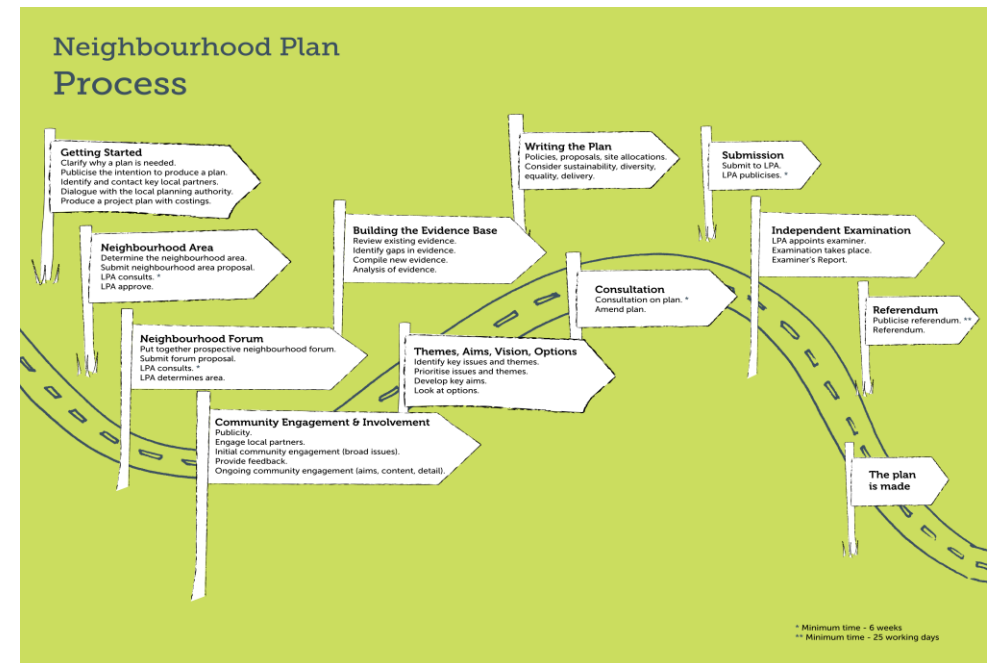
Neighbourhood Plan
Process

Getting Started
Clarify why a plan is needed.
Publicise the intention to produce a plan.
Identify and contact key local partners.
Dialogue with the local planning authority.
Produce a project plan with costings.

Neighbourhood Area
Determine the neighbourhood area.
Submit neighbourhood area proposal.
LPA consults. *
LPA approve.

Neighbourhood Forum
Put together prospective neighbourhood forum.
Submit forum proposal.
LPA consults. *
LPA determines area.

Community Engagement & Involvement
Publicity.
Engage local partners.
Initial community engagement (broad issues).
Provide feedback.
Ongoing community engagement (aims, content, detail).

Building the Evidence Base
Review existing evidence.
Identify gaps in evidence.
Compile new evidence.
Analysis of evidence.

Themes, Aims, Vision, Options
Identify key issues and themes.
Prioritise issues and themes.
Develop key aims.
Look at options.

Writing the Plan
Policies, proposals, site allocations.
Consider sustainability, diversity, equality, delivery.

Consultation
Consultation on plan. *
Amend plan.

Submission
Submit to LPA.
LPA publicises. *

Independent Examination
LPA appoints examiner.
Examination takes place.
Examiner's Report.

Referendum
Publicise referendum. **
Referendum.

The plan is made

* Minimum time - 6 weeks
** Minimum time - 25 working days